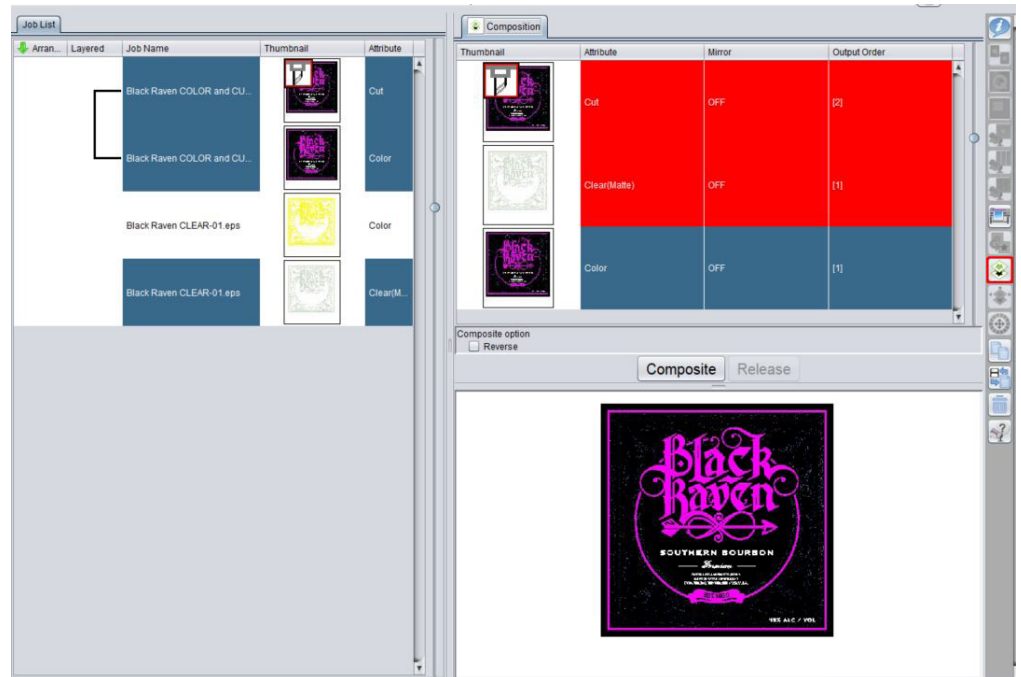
Job List

| Arran... | Layered | Job Name | Thumbnail | Attribute |
|---|---|---|---|---|
| | | Black Raven COLOR and CU... | | Cut |
| | | Black Raven COLOR and CU... | | Color |
| | | Black Raven CLEAR-01.eps | | Color |
| | | Black Raven CLEAR-01.eps | | Clear(M... |

Composition

| Thumbnail | Attribute | Mirror | Output Order |
|---|---|---|---|
| | Cut | OFF | [2] |
| | Clear(Matte) | OFF | [1] |
| | Color | OFF | [1] |

Composite option
Reverse

Composite Release

Black Raven
SOUTHERN BOURBON
Premium
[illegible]
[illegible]
45% ALC / VOL